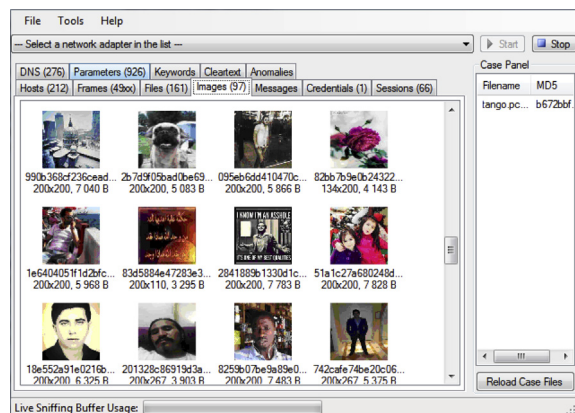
File Tools Help

--- Select a network adapter in the list ---

Start Stop

DNS (276) Parameters (926) Keywords Cleartext Anomalies
Hosts (212) Frames (49xx) Files (161) Images (97) Messages Credentials (1) Sessions (66)

990b368cf236cead... 200x200, 7 040 B
2b7d9f05bad0be69... 200x200, 5 083 B
095eb6dd410470c... 200x200, 5 866 B
82bb7b9e0b24322... 134x200, 4 143 B

1e6404051f1d2bfc... 200x200, 5 968 B
83d5884e47283e3... 200x110, 3 295 B
I KNOW I'M AN ASSHOLE IT'S ONE OF MY BEST QUALITIES
2841889b1330d1c... 200x200, 7 783 B
51a1c27a680248d... 200x200, 7 828 B

18e552a91e0216b... 200x200, 6 325 B
201328c86919d3a... 200x267, 3 903 B
8259b07be9a89e0... 200x200, 7 483 B
742cafe74be20c06... 200x267, 5 375 B

Case Panel
| Filename | MD5 |
|---|---|
| tango.pc... | b672bbf... |

Reload Case Files

Live Sniffing Buffer Usage: